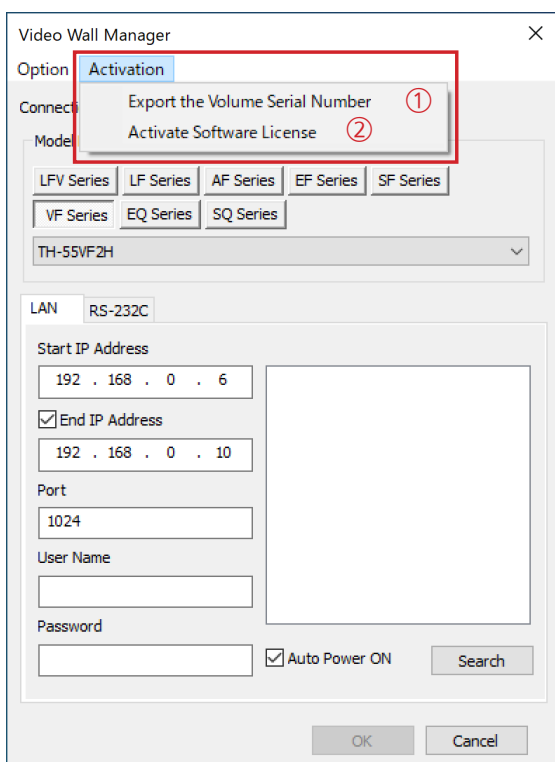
Video Wall Manager
Option Activation
Export the Volume Serial Number ①
Activate Software License ②
Connecti
Model
LFV Series LF Series AF Series EF Series SF Series
VF Series EQ Series SQ Series
TH-55VF2H
LAN RS-232C
Start IP Address
192 . 168 . 0 . 6
End IP Address
192 . 168 . 0 . 10
Port
1024
User Name
Password
Auto Power ON
Search
OK Cancel